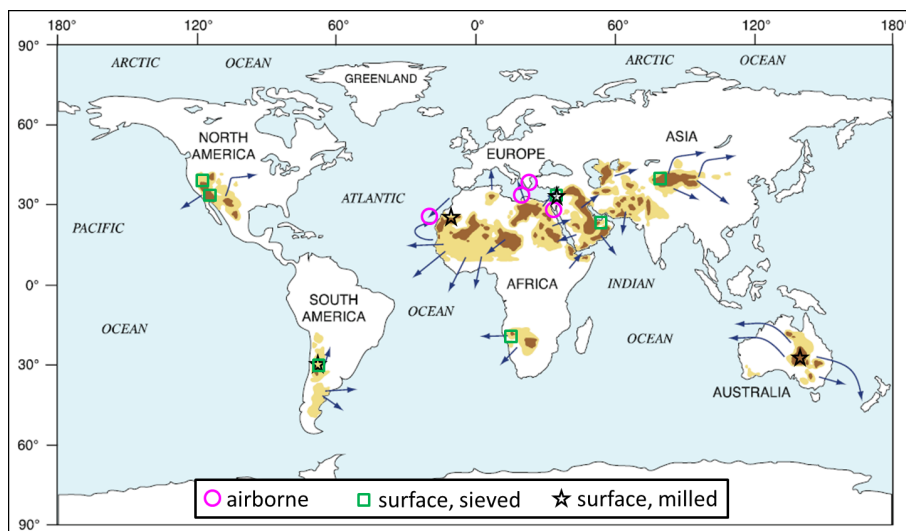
180° 120° 60° 0° 60° 120° 180°

90° 60° 30° 0° 30° 60° 90°

ARCTIC OCEAN GREENLAND ARCTIC OCEAN

PACIFIC OCEAN

NORTH AMERICA

ATLANTIC OCEAN

EUROPE

ASIA

AFRICA

INDIAN OCEAN

SOUTH AMERICA

AUSTRALIA

airborne surface, sieved surface, milled